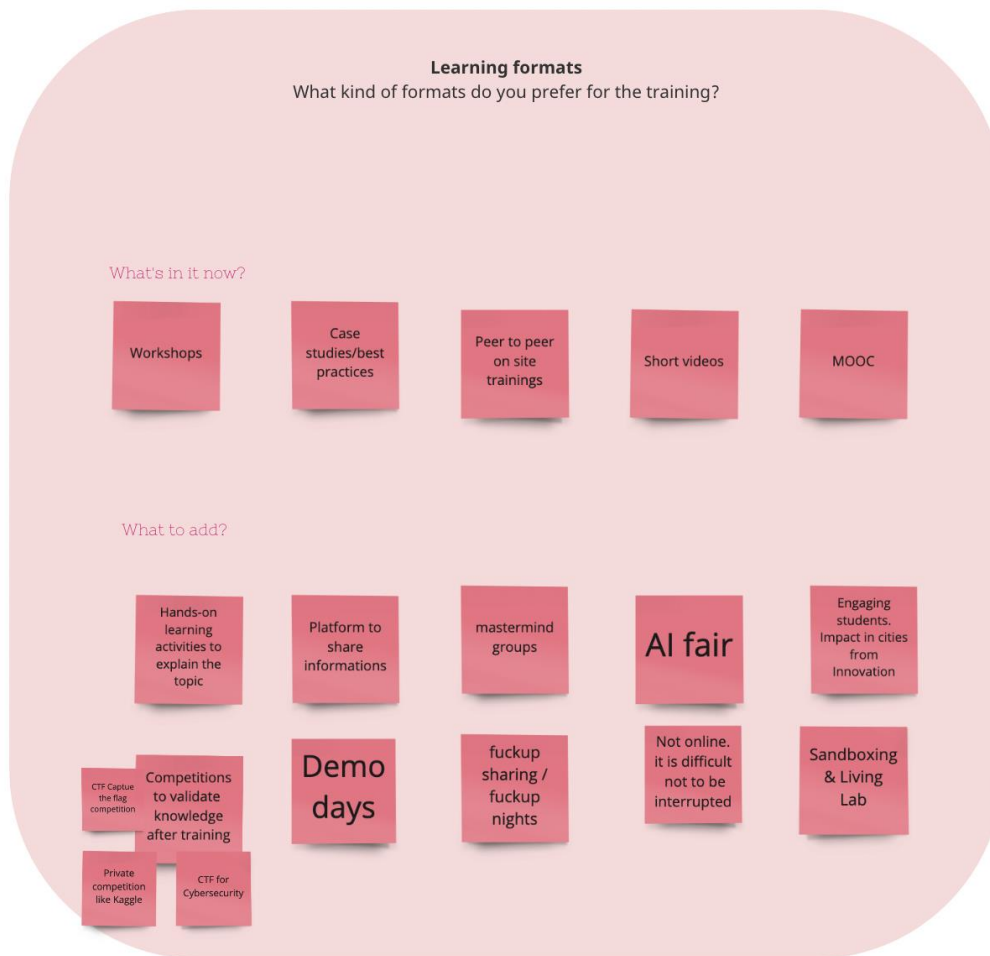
**Learning formats**
What kind of formats do you prefer for the training?

What's in it now?

Workshops

Case studies/best practices

Peer to peer on site trainings

Short videos

MOOC

What to add?

Hands-on learning activities to explain the topic

Platform to share informations

mastermind groups

AI fair

Engaging students. Impact in cities from Innovation

CTF Captue the flag competition

Competitions to validate knowledge after training

Demo days

fuckup sharing / fuckup nights

Not online. it is difficult not to be interrupted

Sandboxing & Living Lab

Private competition like Kaggle

CTF for Cybersecurity